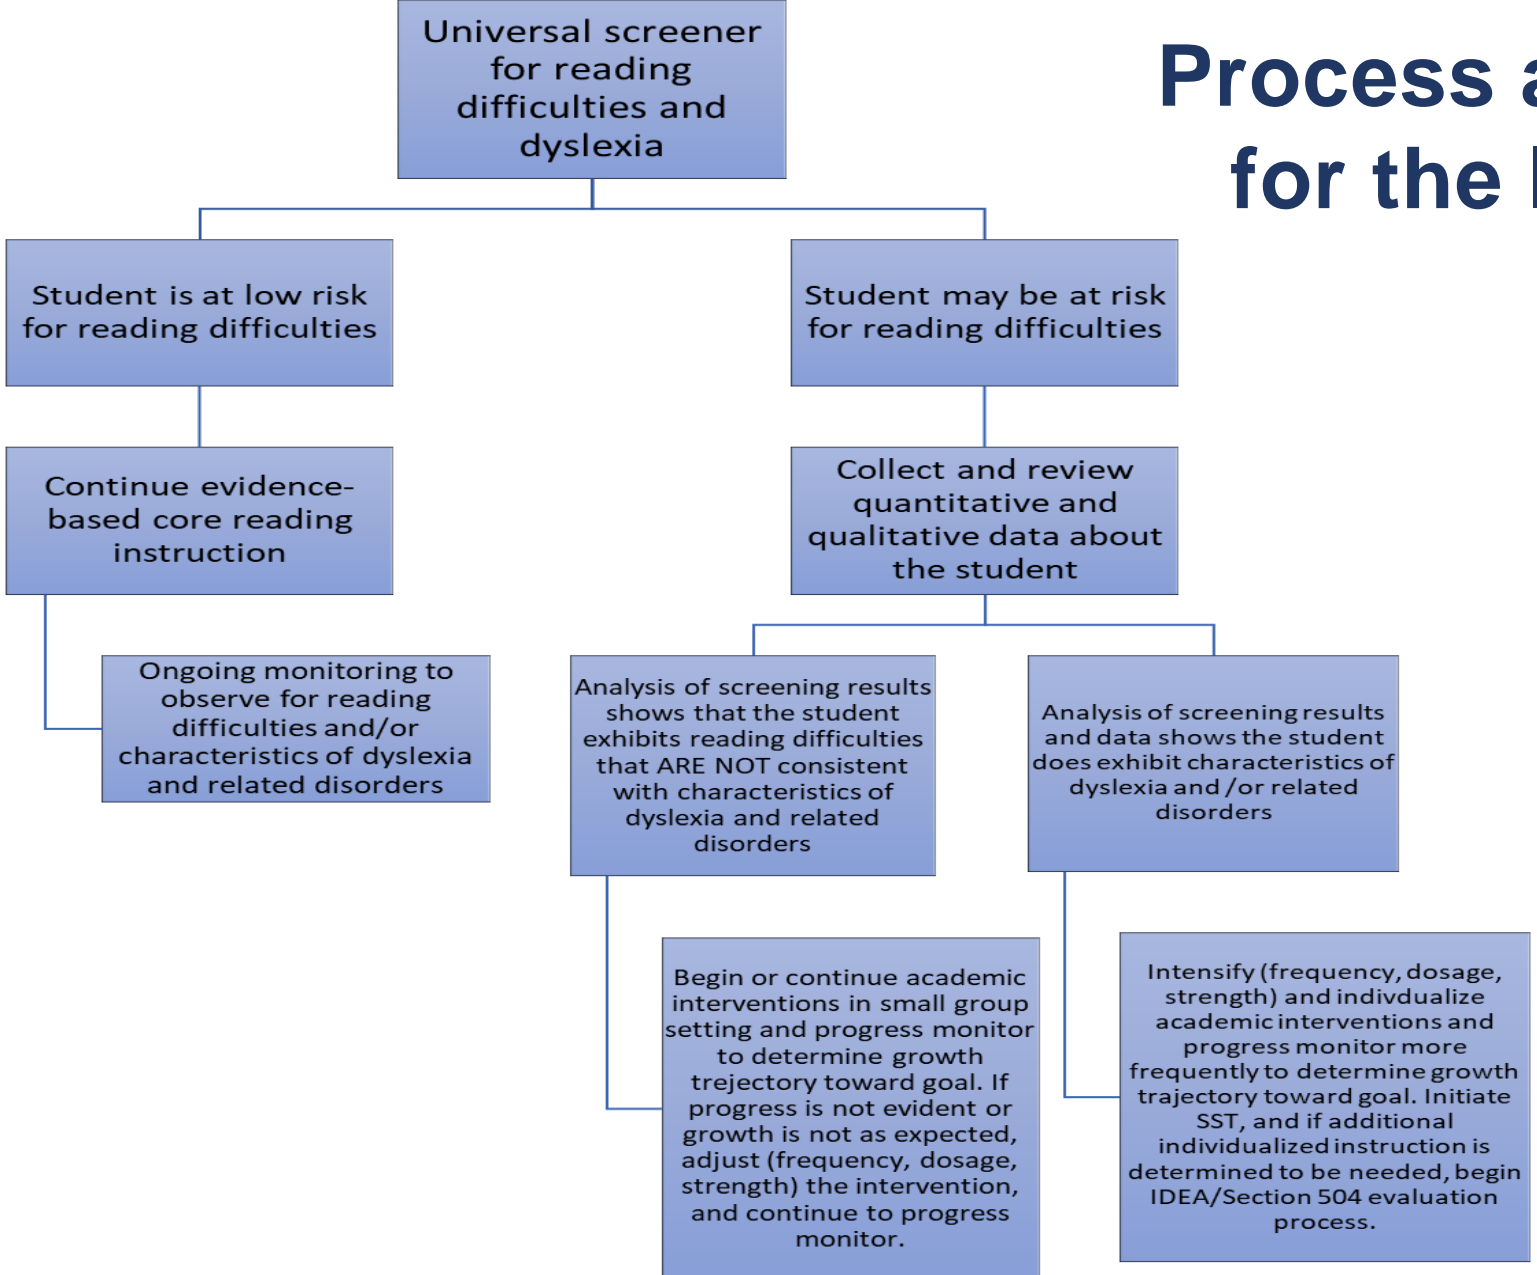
Process a
for the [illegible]

Universal screener for reading difficulties and dyslexia

Student is at low risk for reading difficulties

Continue evidence-based core reading instruction

Ongoing monitoring to observe for reading difficulties and/or characteristics of dyslexia and related disorders

Student may be at risk for reading difficulties

Collect and review quantitative and qualitative data about the student

Analysis of screening results shows that the student exhibits reading difficulties that ARE NOT consistent with characteristics of dyslexia and related disorders

Begin or continue academic interventions in small group setting and progress monitor to determine growth trajectory toward goal. If progress is not evident or growth is not as expected, adjust (frequency, dosage, strength) the intervention, and continue to progress monitor.

Analysis of screening results and data shows the student does exhibit characteristics of dyslexia and /or related disorders

Intensify (frequency, dosage, strength) and indivdualize academic interventions and progress monitor more frequently to determine growth trajectory toward goal. Initiate SST, and if additional individualized instruction is determined to be needed, begin IDEA/Section 504 evaluation process.